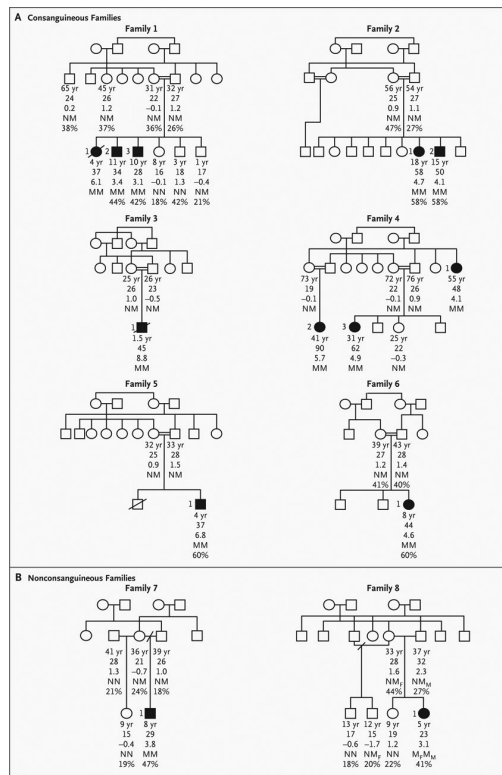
A Consanguineous Families

Family 1

65 yr 24 0.2 NM 38%

45 yr 26 1.2 NM 37%

31 yr 22 −0.1 NM 36%

32 yr 27 1.2 NM 26%

1 4 yr 37 6.1 MM

2 11 yr 34 3.4 MM 44%

3 10 yr 28 3.1 MM 42%

8 yr 16 −0.1 NN 18%

3 yr 18 1.3 NN 42%

1 yr 17 −0.4 NM 21%

Family 2

56 yr 25 0.9 NM 47%

54 yr 27 1.1 NM 27%

1 18 yr 58 4.7 MM 58%

2 15 yr 50 4.1 MM 58%

Family 3

25 yr 26 1.0 NM

26 yr 23 −0.5 NM

1 1.5 yr 45 8.8 MM

Family 4

73 yr 19 −0.1 NM

72 yr 22 −0.1 NM

76 yr 26 0.9 NM

1 55 yr 48 4.1 MM

2 41 yr 90 5.7 MM

3 31 yr 62 4.9 MM

25 yr 22 −0.3 NM

Family 5

32 yr 25 0.9 NM

33 yr 28 1.5 NM

1 4 yr 37 6.8 MM 60%

Family 6

39 yr 27 1.2 NM 41%

43 yr 28 1.4 NM 40%

1 8 yr 44 4.6 MM 60%

B Nonconsanguineous Families

Family 7

41 yr 28 1.3 NN 21%

36 yr 21 −0.7 NM 24%

39 yr 26 1.0 NM 18%

9 yr 15 −0.4 NN 19%

1 8 yr 29 3.8 MM 47%

Family 8

33 yr 28 1.6 $NM_F$ 44%

37 yr 32 2.3 $NM_M$ 27%

13 yr 17 −0.6 NN 18%

12 yr 15 −1.7 $NM_F$ 20%

9 yr 19 1.2 NN 22%

1 5 yr 23 3.1 $M_FM_M$ 41%